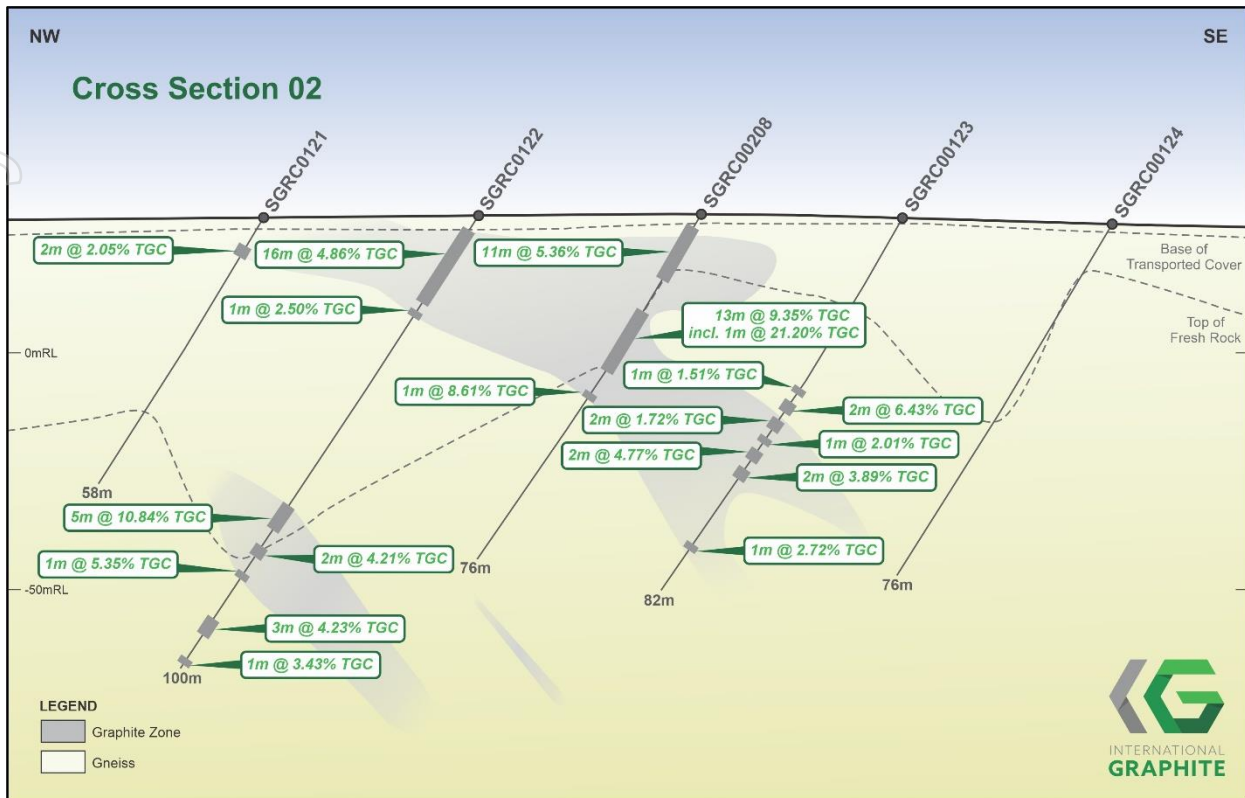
NW

SE

Cross Section 02

SGRC0121

SGRC0122

SGRC00208

SGRC00123

SGRC00124

2m @ 2.05% TGC

16m @ 4.86% TGC

11m @ 5.36% TGC

Base of Transported Cover

1m @ 2.50% TGC

13m @ 9.35% TGC incl. 1m @ 21.20% TGC

Top of Fresh Rock

0mRL

1m @ 1.51% TGC

1m @ 8.61% TGC

2m @ 6.43% TGC

2m @ 1.72% TGC

1m @ 2.01% TGC

2m @ 4.77% TGC

2m @ 3.89% TGC

58m

5m @ 10.84% TGC

1m @ 2.72% TGC

2m @ 4.21% TGC

1m @ 5.35% TGC

76m

82m

76m

-50mRL

3m @ 4.23% TGC

1m @ 3.43% TGC

100m

LEGEND

Graphite Zone

Gneiss

INTERNATIONAL GRAPHITE